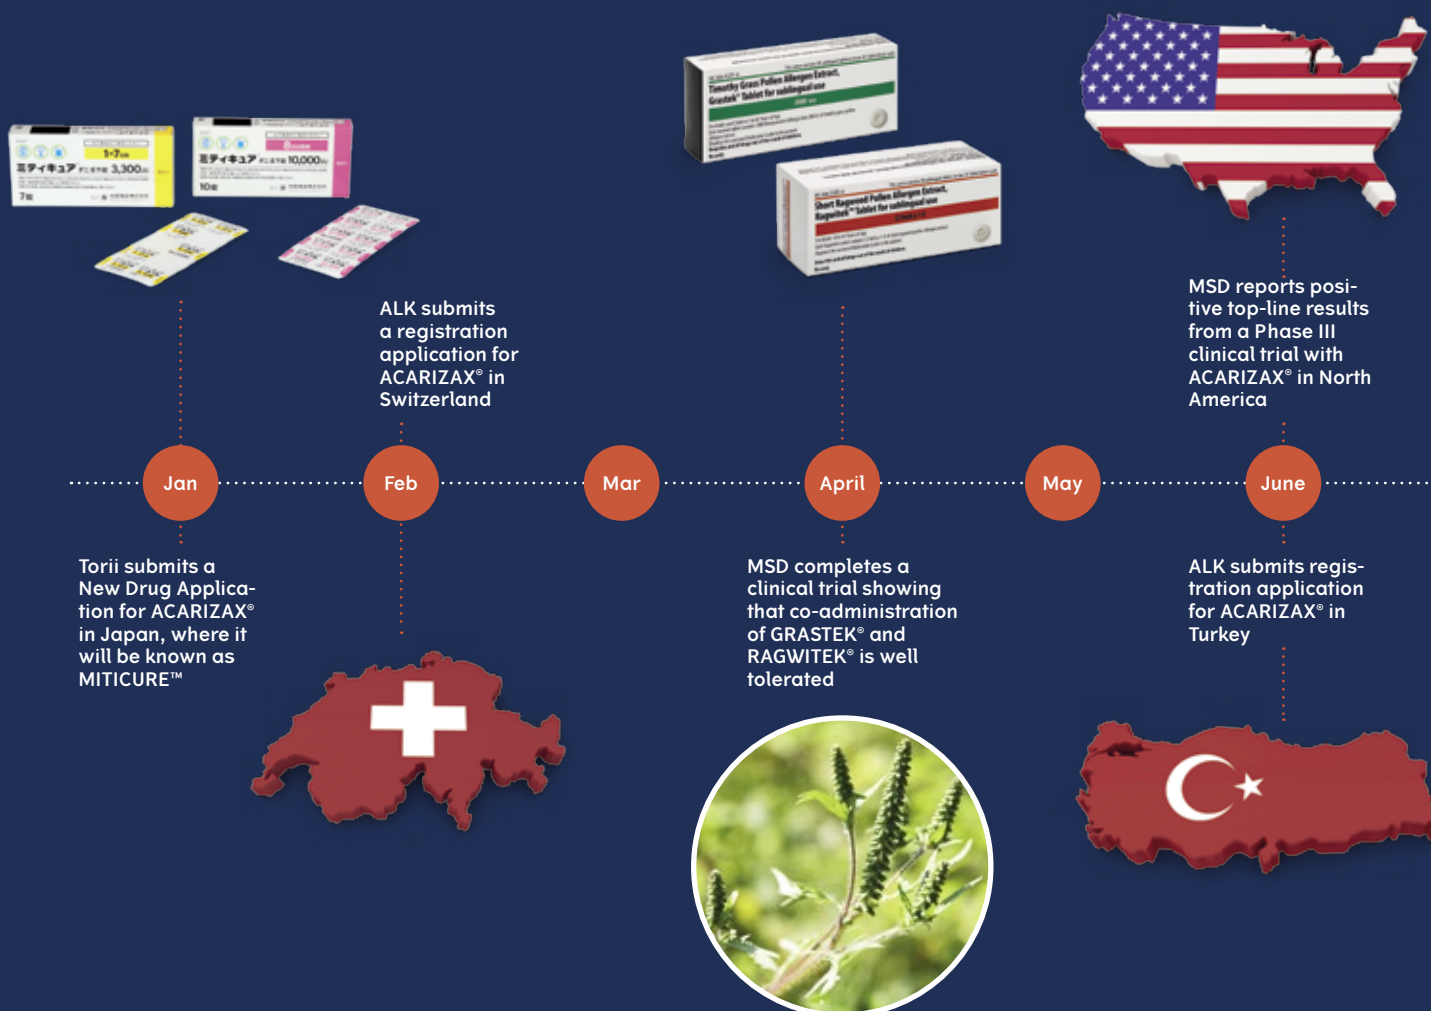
ALK submits a registration application for ACARIZAX® in Switzerland

MSD reports positive top-line results from a Phase III clinical trial with ACARIZAX® in North America

Jan

Feb

Mar

April

May

June

Torii submits a New Drug Application for ACARIZAX® in Japan, where it will be known as MITICURE™

MSD completes a clinical trial showing that co-administration of GRASTEK® and RAGWITEK® is well tolerated

ALK submits registration application for ACARIZAX® in Turkey